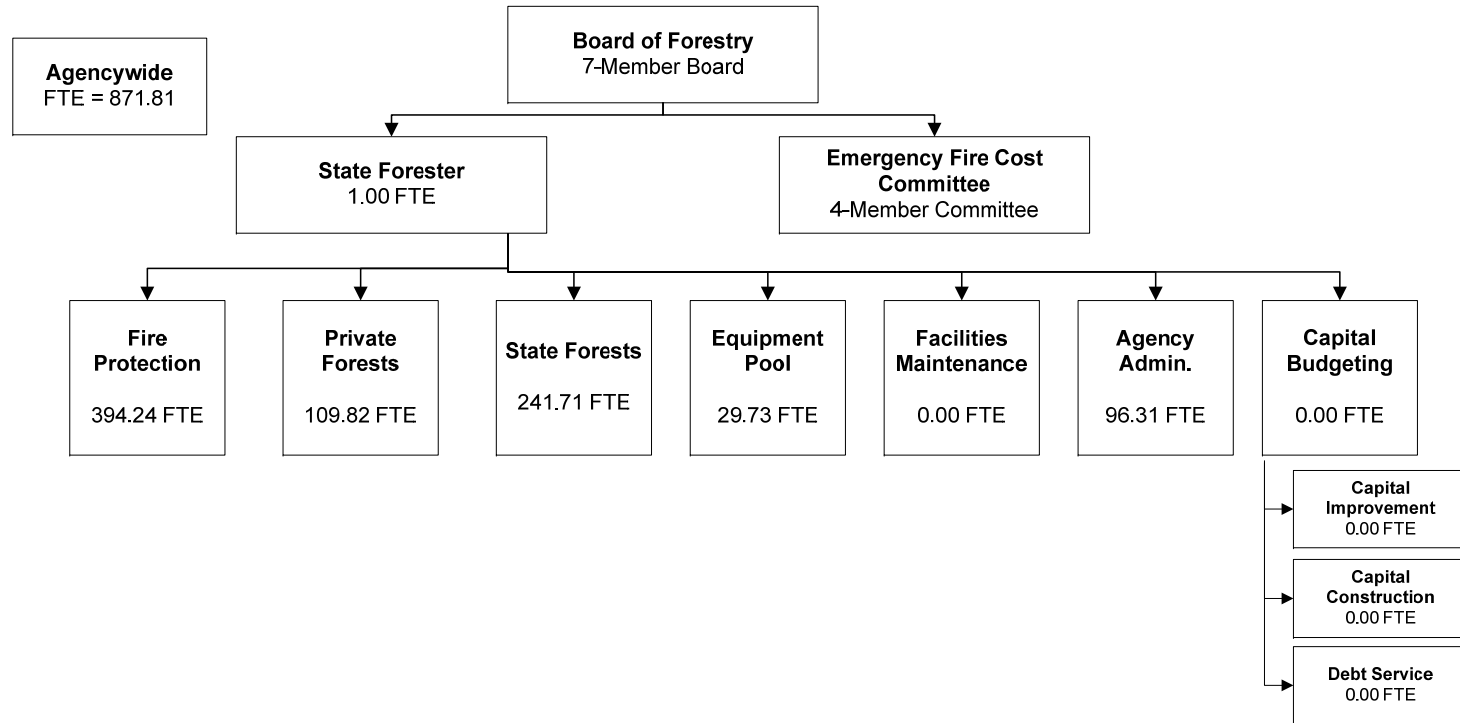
Agencywide
FTE = 871.81

Board of Forestry
7-Member Board

State Forester
1.00 FTE

Emergency Fire Cost Committee
4-Member Committee

Fire Protection
394.24 FTE

Private Forests
109.82 FTE

State Forests
241.71 FTE

Equipment Pool
29.73 FTE

Facilities Maintenance
0.00 FTE

Agency Admin.
96.31 FTE

Capital Budgeting
0.00 FTE

Capital Improvement
0.00 FTE

Capital Construction
0.00 FTE

Debt Service
0.00 FTE